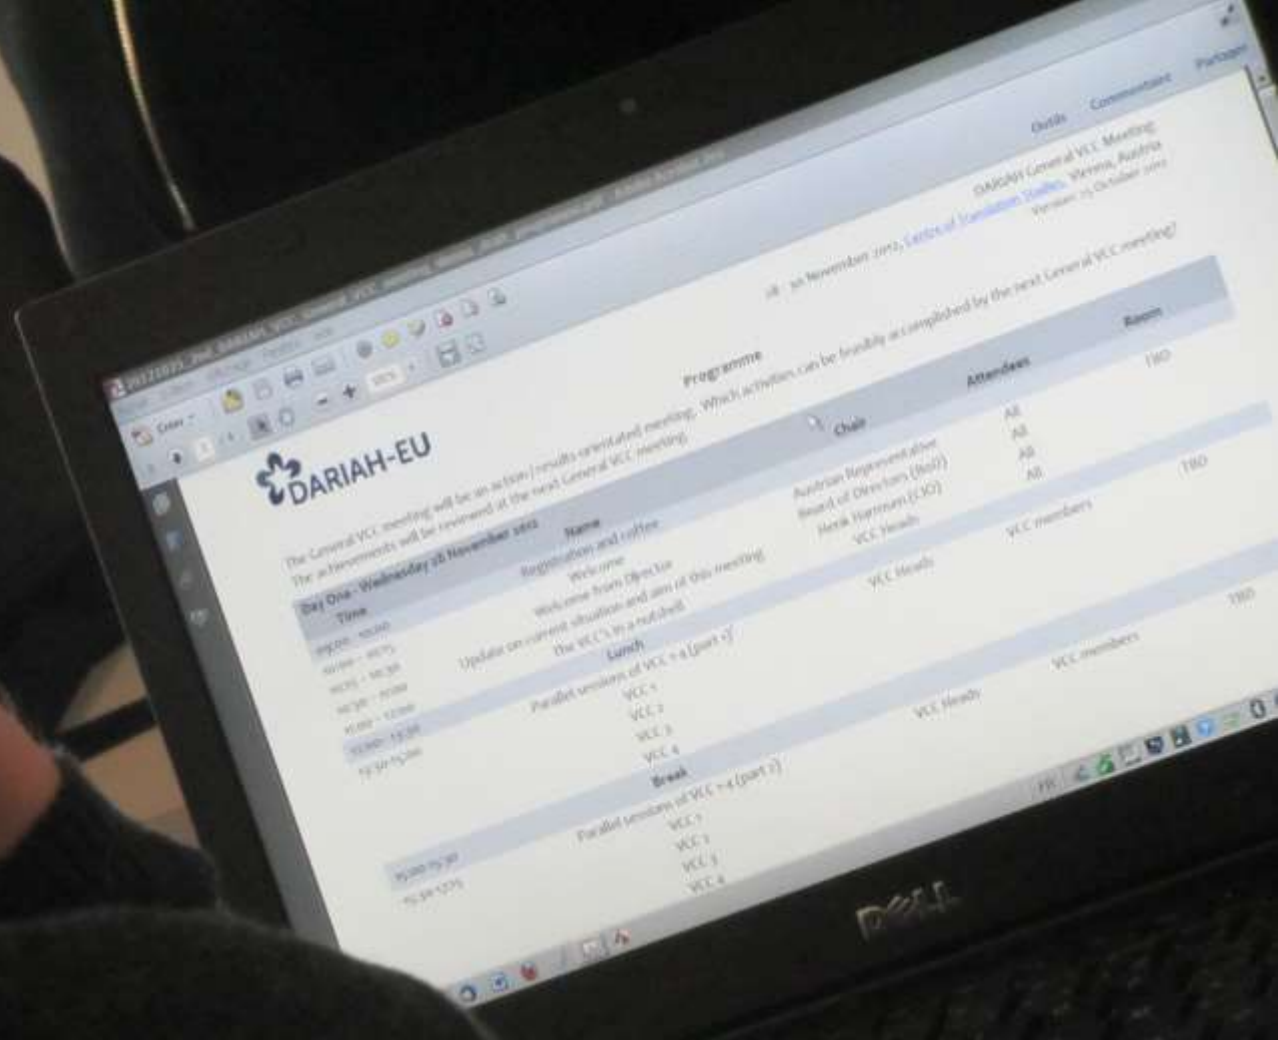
Outils Commentaire Partager

DARIAH General VCC Meeting
28 - 30 November 2012, Centre of Translation Studies, Vienna, Austria
Version: 15 October 2012

DARIAH-EU

Programme

The General VCC meeting will be an action / results orientated meeting. Which activities can be feasibly accomplished by the next General VCC meeting?
The achievements will be reviewed at the next General VCC meeting.

| Day One - Wednesday 28 November 2012 | | | | |
|---|---|---|---|---|
| Time | Name | Chair | Attendees | Room |
| 09:30 - 10:00 | Registration and coffee | | All | TBD |
| 10:00 - 10:15 | Welcome | Austrian Representative | All | |
| 10:15 - 10:30 | Welcome from Director | Board of Directors (BoD) | All | |
| 10:30 - 11:00 | Update on current situation and aim of this meeting | Henk Harmsen (CSO) | All | |
| 11:00 - 12:00 | The VCC's in a nutshell | VCC Heads | VCC members | TBD |
| 12:00 - 13:30 | Lunch | | | |
| 13:30 - 15:00 | Parallel sessions of VCC 1-4 (part 1) | VCC Heads | VCC members | TBD |
| | VCC 1 | | | |
| | VCC 2 | | | |
| | VCC 3 | | | |
| | VCC 4 | | | |
| 15:00 - 15:30 | Break | | | |
| 15:30 - 17:15 | Parallel sessions of VCC 1-4 (part 2) | VCC Heads | VCC members | TBD |
| | VCC 1 | | | |
| | VCC 2 | | | |
| | VCC 3 | | | |
| | VCC 4 | | | |

DELL